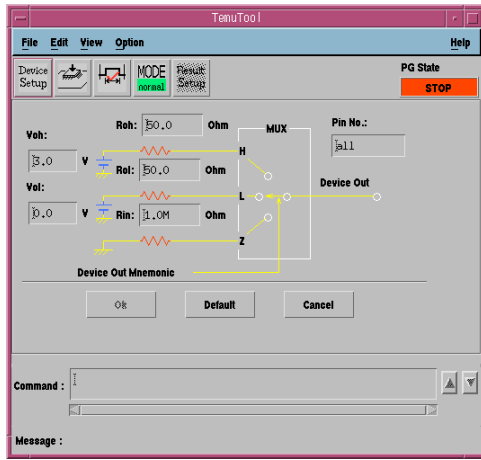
TemuTool

File Edit View Option Help

Device Setup

MODE normal

Result Setup

PG State

STOP

Roh: 50.0 Ohm

MUX

Pin No.:

all

Voh:

3.0 V

H

Rol: 50.0 Ohm

Vol:

L

Device Out

0.0 V

Rin: 1.0M Ohm

Z

Device Out Mnemonic

Ok

Default

Cancel

Command :

Message :